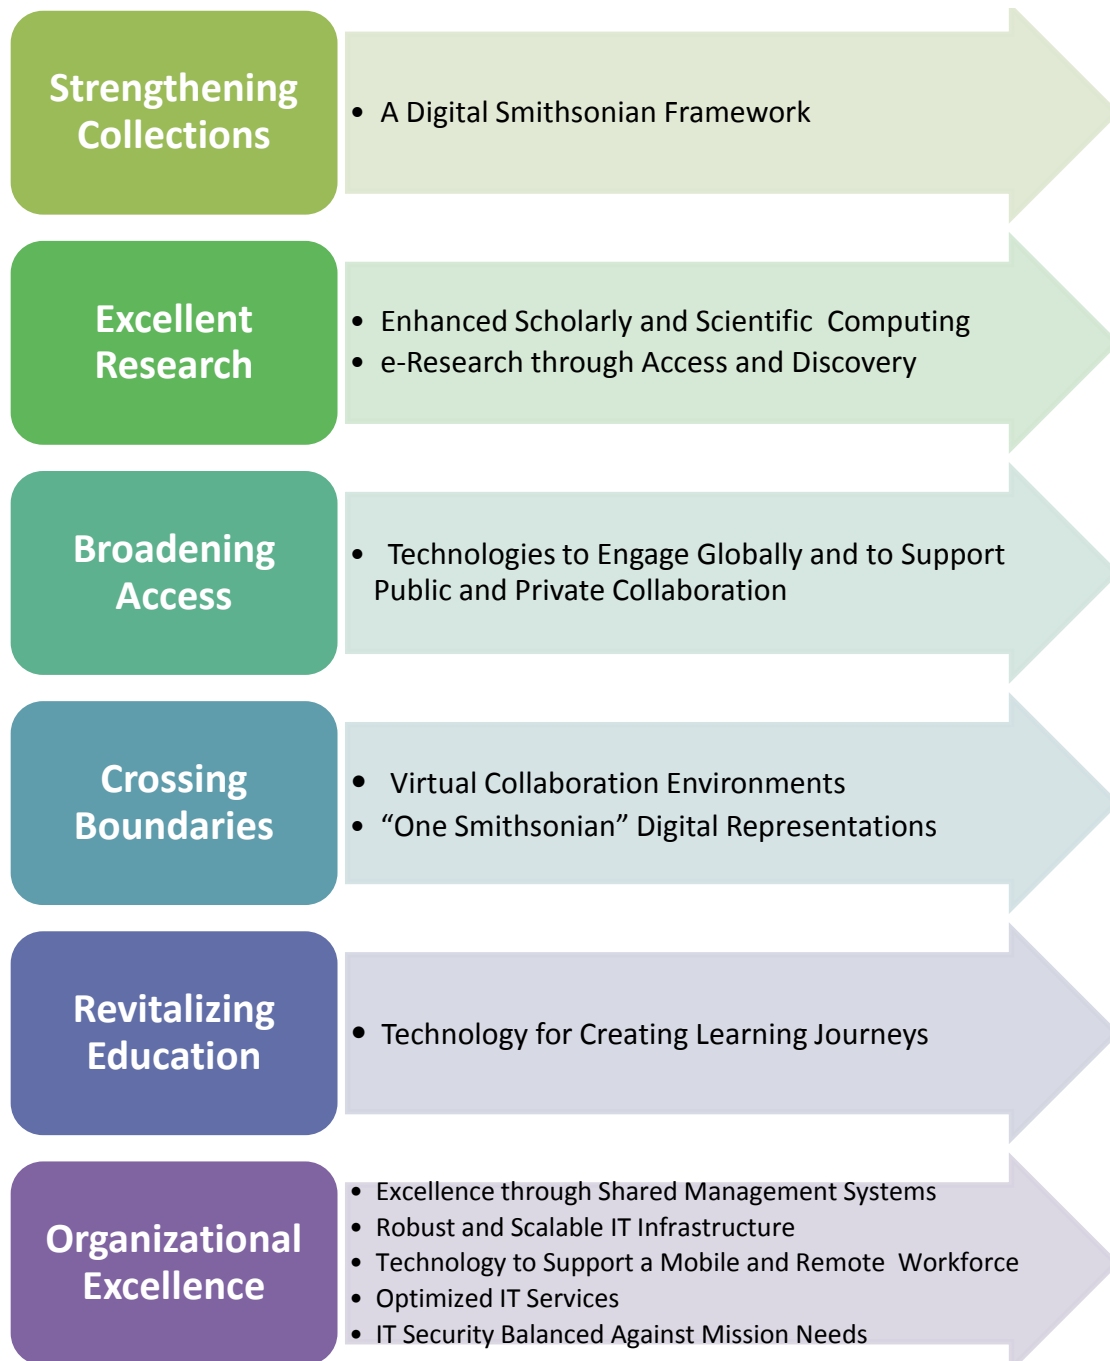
Strengthening Collections

- A Digital Smithsonian Framework

Excellent Research

- Enhanced Scholarly and Scientific Computing
- e-Research through Access and Discovery

Broadening Access

- Technologies to Engage Globally and to Support Public and Private Collaboration

Crossing Boundaries

- Virtual Collaboration Environments
- “One Smithsonian” Digital Representations

Revitalizing Education

- Technology for Creating Learning Journeys

Organizational Excellence

- Excellence through Shared Management Systems
- Robust and Scalable IT Infrastructure
- Technology to Support a Mobile and Remote Workforce
- Optimized IT Services
- IT Security Balanced Against Mission Needs